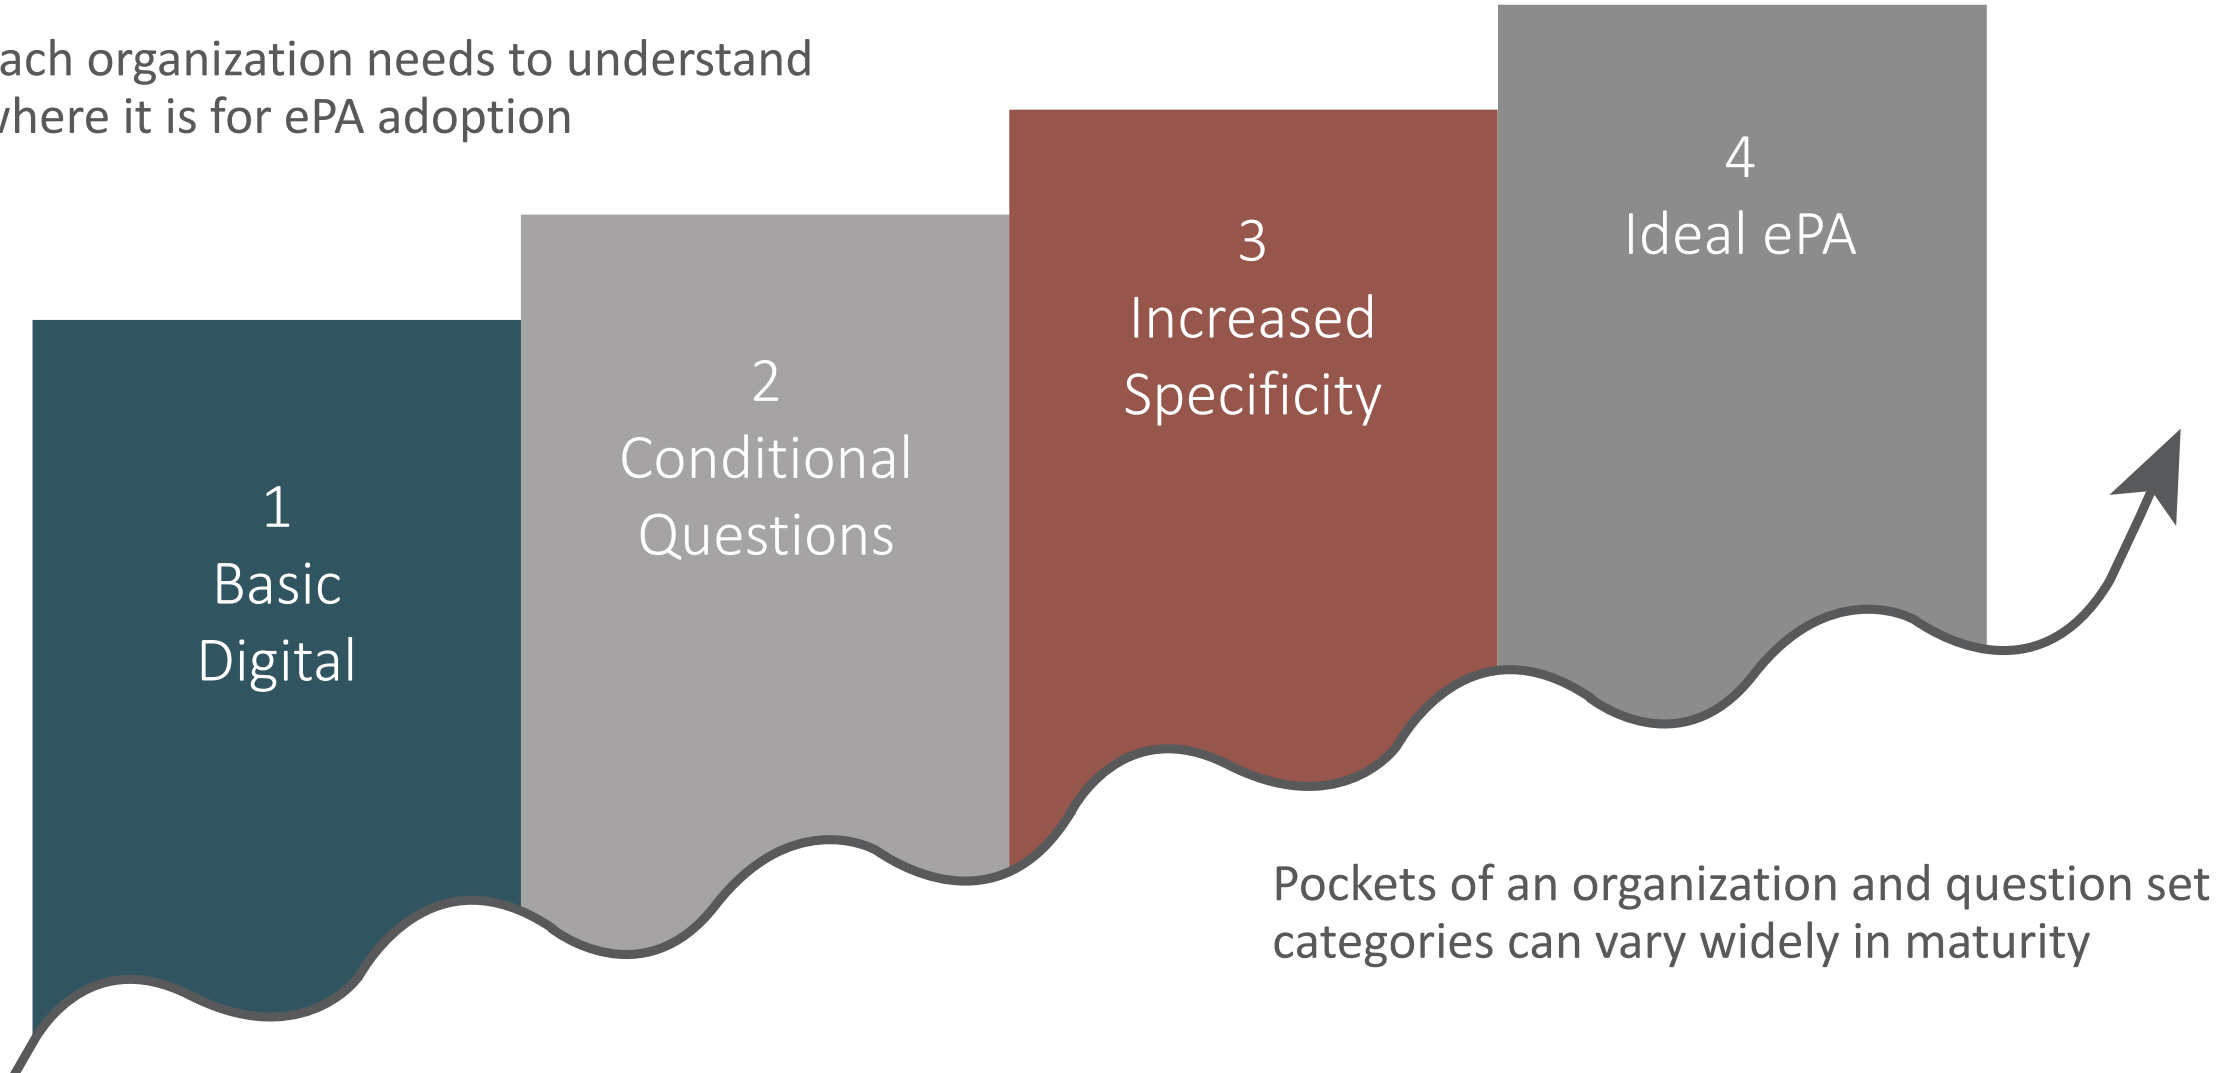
ach organization needs to understand
vhere it is for ePA adoption

1
Basic
Digital

2
Conditional
Questions

3
Increased
Specificity

4
Ideal ePA

Pockets of an organization and question set categories can vary widely in maturity